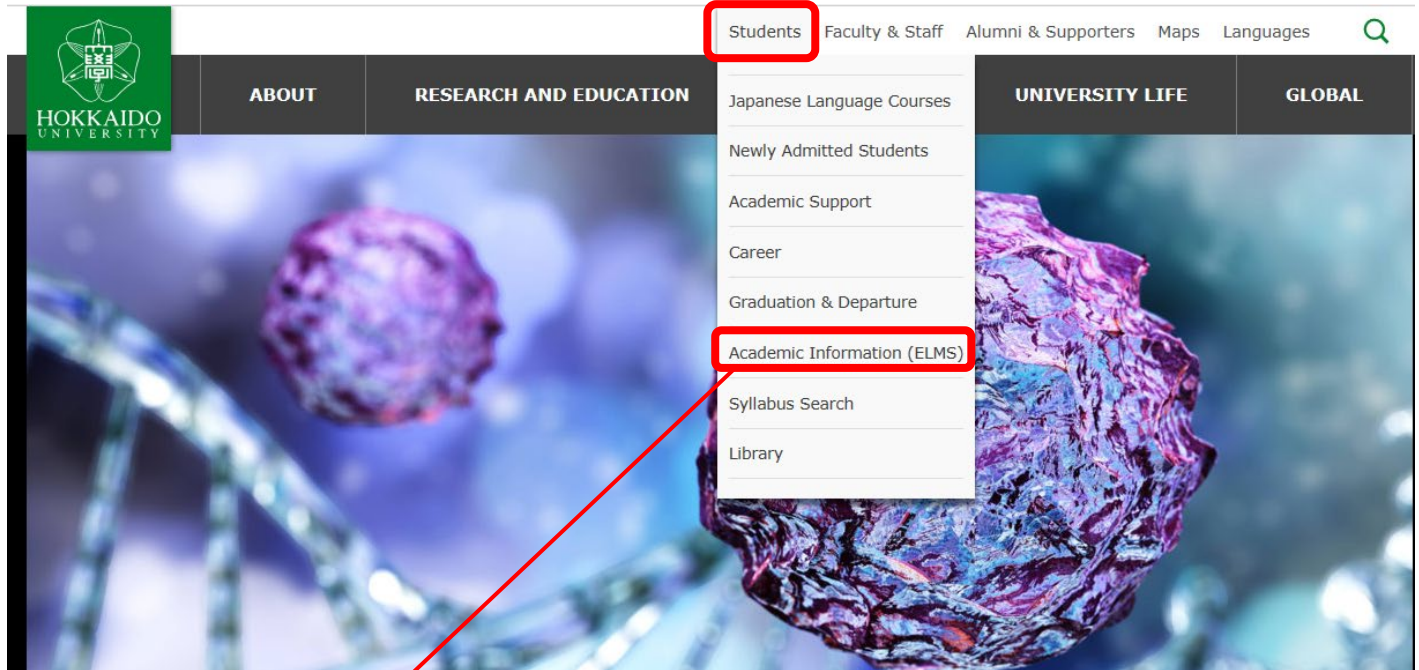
HOKKAIDO UNIVERSITY

Students Faculty & Staff Alumni & Supporters Maps Languages

ABOUT RESEARCH AND EDUCATION UNIVERSITY LIFE GLOBAL

Japanese Language Courses
Newly Admitted Students
Academic Support
Career
Graduation & Departure
Academic Information (ELMS)
Syllabus Search
Library